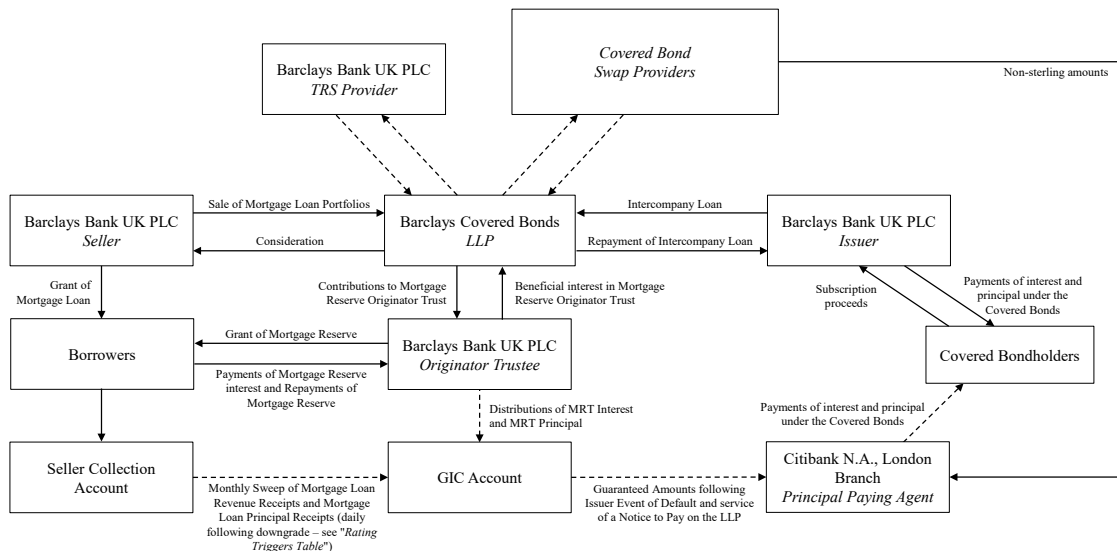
Barclays Bank UK PLC
*TRS Provider*

*Covered Bond Swap Providers*

Non-sterling amounts

Barclays Bank UK PLC
*Seller*

Sale of Mortgage Loan Portfolios

Consideration

Barclays Covered Bonds
*LLP*

Intercompany Loan

Repayment of Intercompany Loan

Barclays Bank UK PLC
*Issuer*

Grant of Mortgage Loan

Contributions to Mortgage Reserve Originator Trust

Beneficial interest in Mortgage Reserve Originator Trust

Subscription proceeds

Payments of interest and principal under the Covered Bonds

Borrowers

Grant of Mortgage Reserve

Payments of Mortgage Reserve interest and Repayments of Mortgage Reserve

Barclays Bank UK PLC
*Originator Trustee*

Covered Bondholders

Distributions of MRT Interest and MRT Principal

Payments of interest and principal under the Covered Bonds

Seller Collection Account

Monthly Sweep of Mortgage Loan Revenue Receipts and Mortgage Loan Principal Receipts (daily following downgrade – see "*Rating Triggers Table*")

GIC Account

Guaranteed Amounts following Issuer Event of Default and service of a Notice to Pay on the LLP

Citibank N.A., London Branch
*Principal Paying Agent*